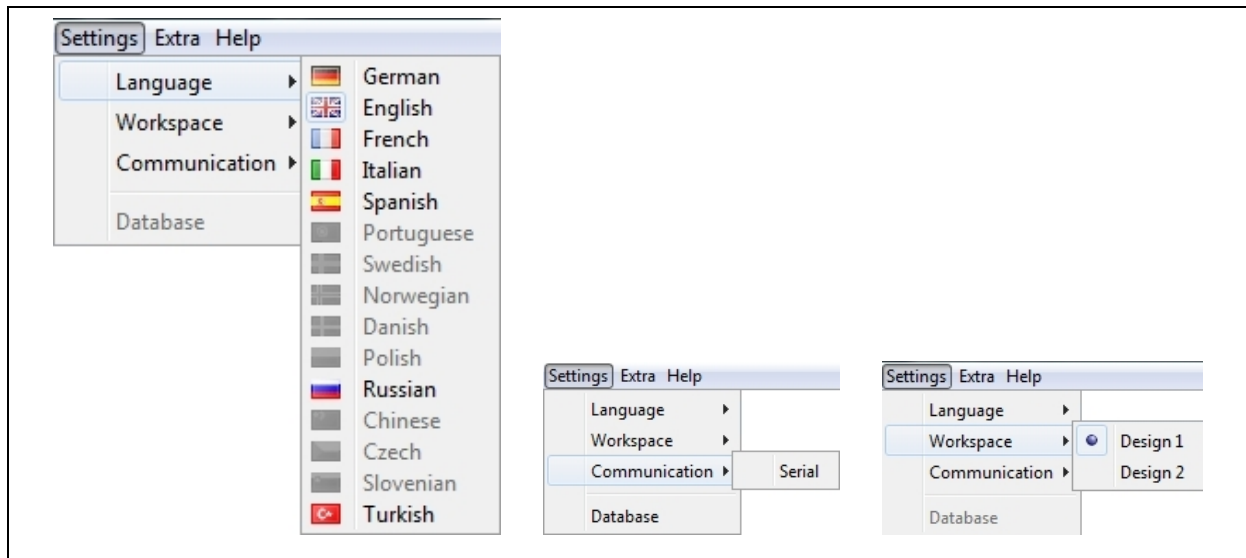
Settings Extra Help
Language
Workspace
Communication
Database

German
English
French
Italian
Spanish
Portuguese
Swedish
Norwegian
Danish
Polish
Russian
Chinese
Czech
Slovenian
Turkish

Settings Extra Help
Language
Workspace
Communication
Database
Serial

Settings Extra Help
Language
Workspace
Communication
Database
Design 1
Design 2